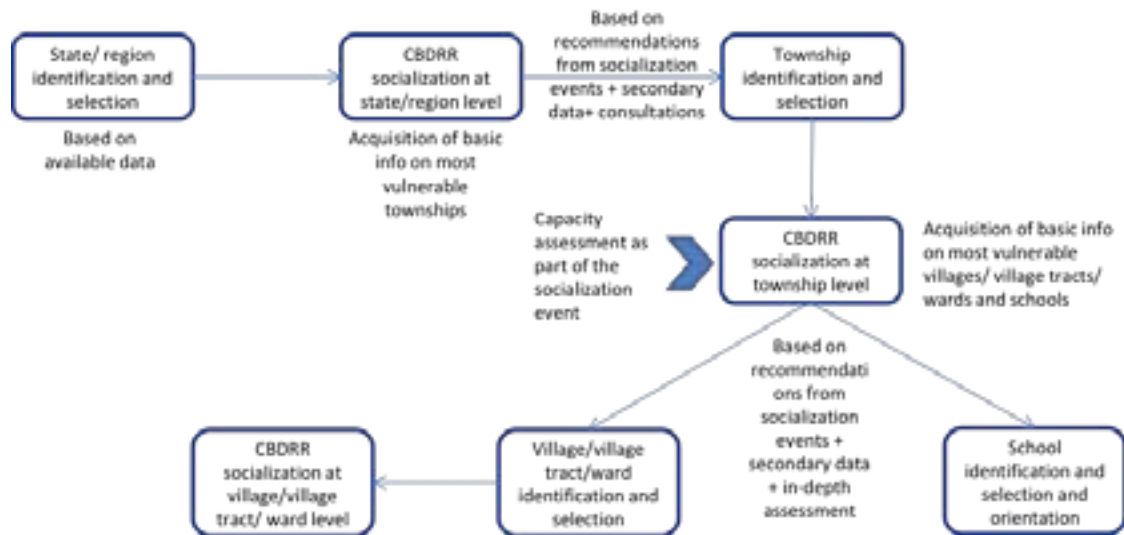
State/ region identification and selection

Based on available data

CBDRR socialization at state/region level

Acquisition of basic info on most vulnerable townships

Based on recommendations from socialization events + secondary data+ consultations

Township identification and selection

Capacity assessment as part of the socialization event

CBDRR socialization at township level

Acquisition of basic info on most vulnerable villages/ village tracts/ wards and schools

Based on recommendations from socialization events + secondary data + in-depth assessment

CBDRR socialization at village/village tract/ ward level

Village/village tract/ward identification and selection

School identification and selection and orientation